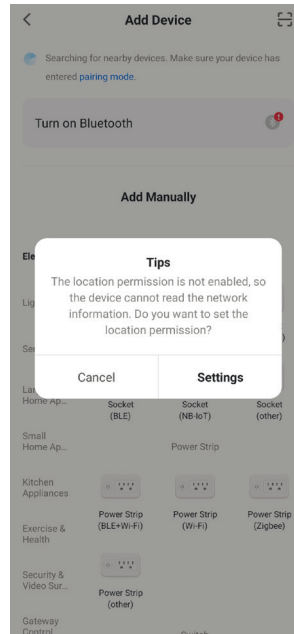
<

Add Device

Searching for nearby devices. Make sure your device has entered pairing mode.

Turn on Bluetooth

Add Manually

Ele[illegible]

Lig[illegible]

Se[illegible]

Tips

The location permission is not enabled, so the device cannot read the network information. Do you want to set the location permission?

Cancel

Settings

Lar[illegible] Home Ap...

Socket (BLE)

Socket (NB-IoT)

Socket (other)

Small Home Ap...

Power Strip

Kitchen Appliances

Exercise & Health

Power Strip (BLE+Wi-Fi)

Power Strip (Wi-Fi)

Power Strip (Zigbee)

Security & Video Sur...

Power Strip (other)

Gateway Control

Switch